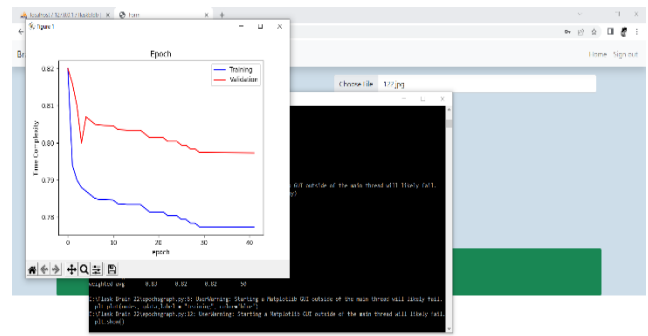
localhost:5000/classification
Figure 1

Epoch

0.82
0.81
0.80
0.79
0.78

Time Complexity

0
10
20
30
40

epoch

Training
Validation

Choose File 127.jpg

Home Sign out

GUI outside of the main thread will likely fail.

weighted avg 0.82 0.82 0.82 50

C:\Flask Brain 22\epochgraph.py:5: UserWarning: Starting a Matplotlib GUI outside of the main thread will likely fail.
plt.plot(epoch, value, label = "training", color="blue")
C:\Flask Brain 22\epochgraph.py:12: UserWarning: Starting a Matplotlib GUI outside of the main thread will likely fail.
plt.show()